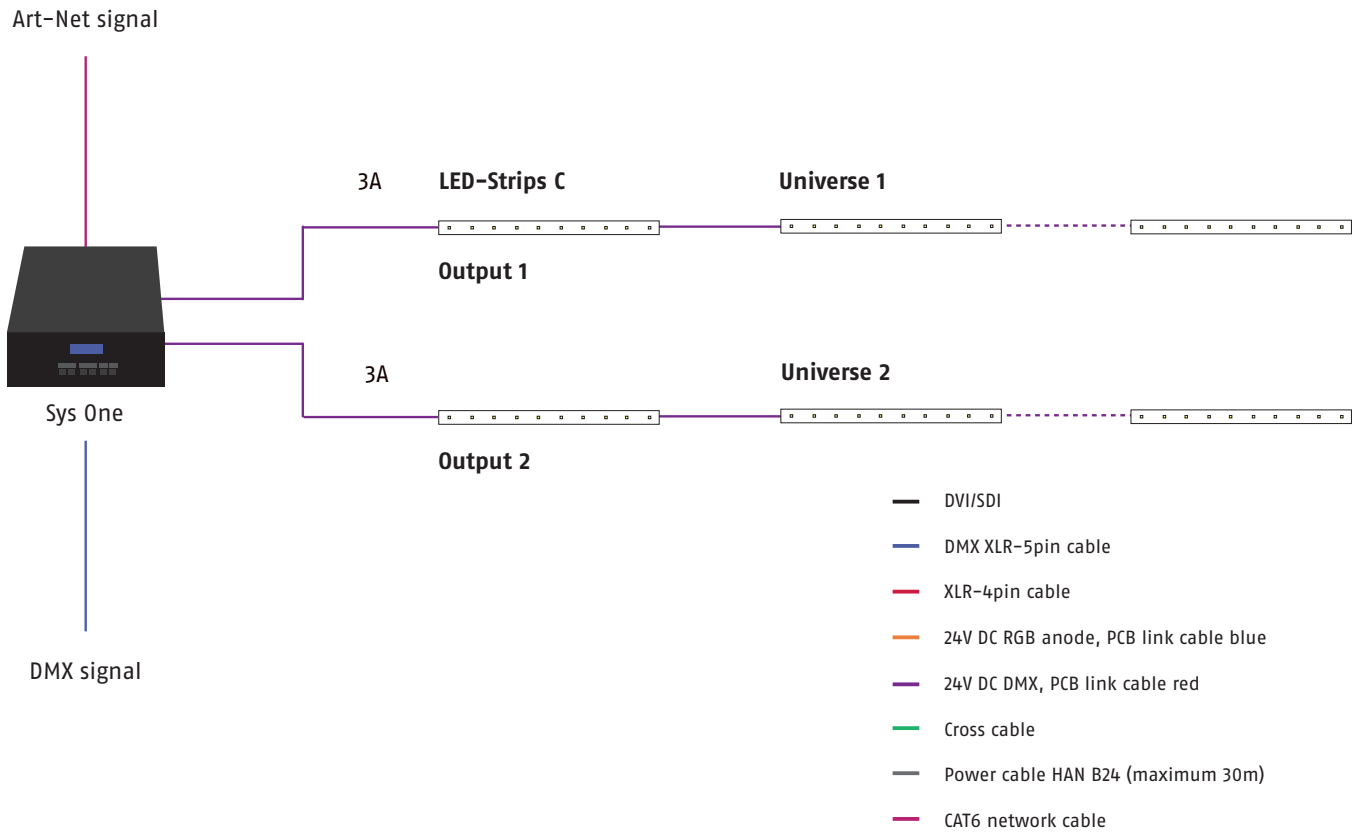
Art-Net signal

3A

LED-Strips C

Universe 1

Output 1

3A

Universe 2

Sys One

Output 2

DVI/SDI

DMX XLR-5pin cable

XLR-4pin cable

24V DC RGB anode, PCB link cable blue

24V DC DMX, PCB link cable red

Cross cable

Power cable HAN B24 (maximum 30m)

CAT6 network cable

DMX signal